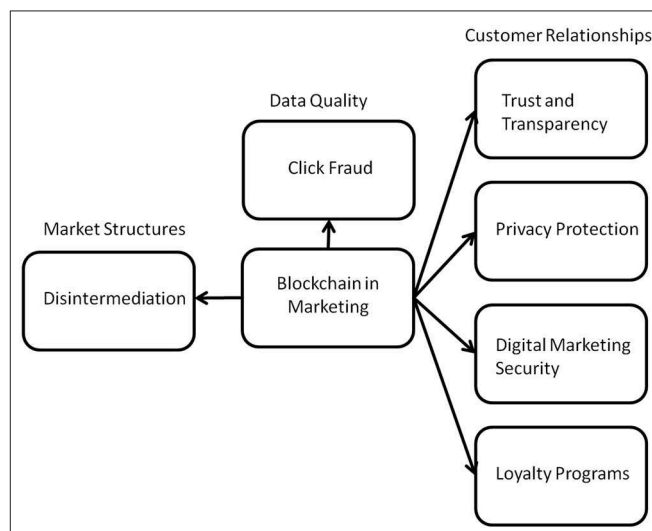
Customer Relationships

Data Quality

Trust and Transparency

Click Fraud

Market Structures

Privacy Protection

Disintermediation

Blockchain in Marketing

Digital Marketing Security

Loyalty Programs